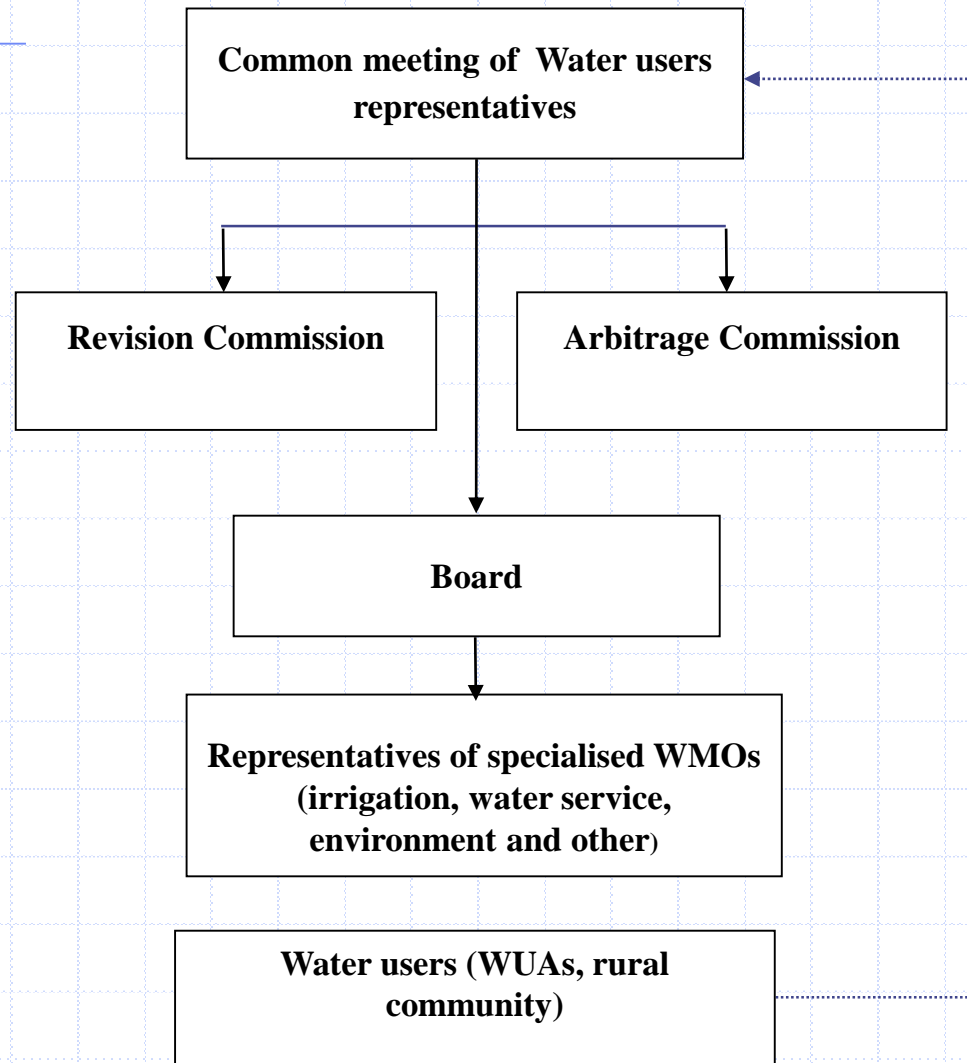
Common meeting of Water users representatives

Revision Commission

Arbitrage Commission

Board

Representatives of specialised WMOs (irrigation, water service, environment and other)

Water users (WUAs, rural community)